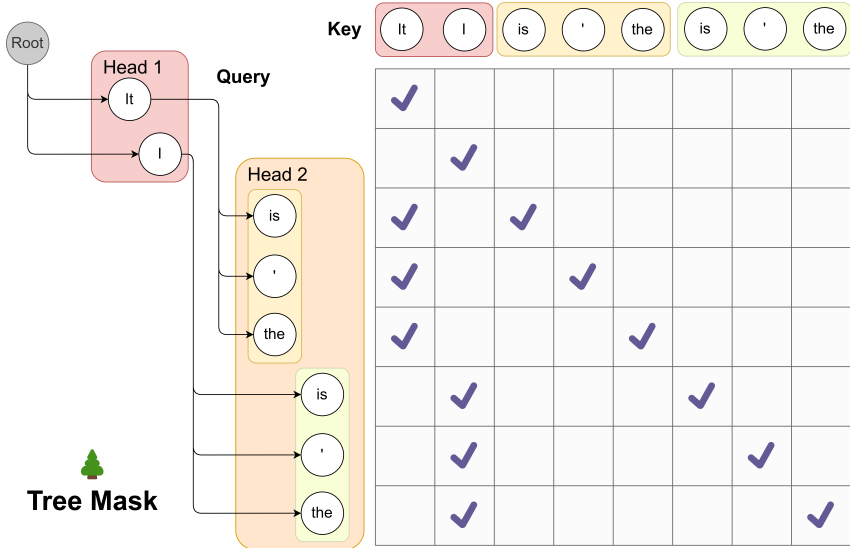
Root

Head 1

It

I

Query

Head 2

is

'

the

is

'

the

Tree Mask

Key

It I is ' the is ' the

| | | | | | | | |
|---|---|---|---|---|---|---|---|
| ✓ | | | | | | | |
| | ✓ | | | | | | |
| ✓ | | ✓ | | | | | |
| ✓ | | | ✓ | | | | |
| ✓ | | | | ✓ | | | |
| | ✓ | | | | ✓ | | |
| | ✓ | | | | | ✓ | |
| | ✓ | | | | | | ✓ |